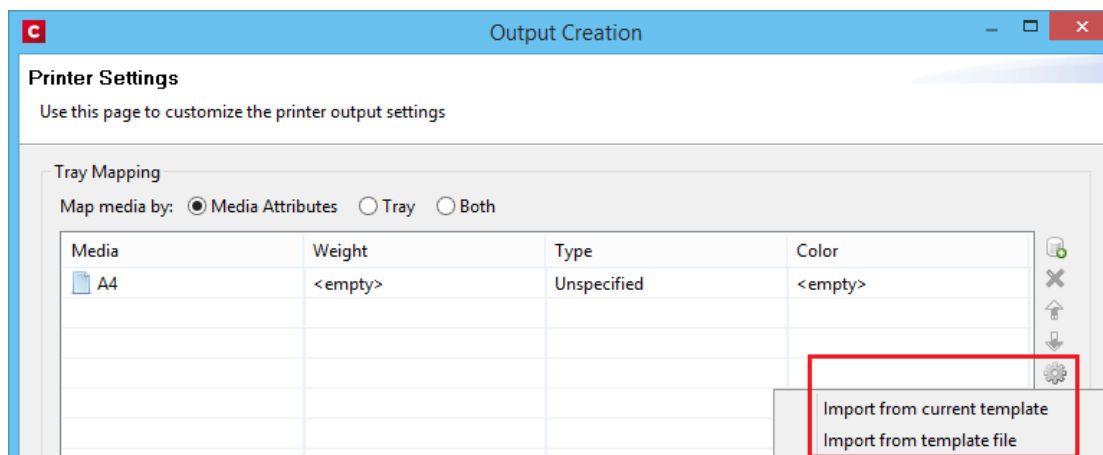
C
Output Creation

Printer Settings

Use this page to customize the printer output settings

Tray Mapping

Map media by: Media Attributes Tray Both

| Media | Weight | Type | Color |
|---|---|---|---|
| A4 | <empty> | Unspecified | <empty> |
| | | | |
| | | | |
| | | | |
| | | | |
| | | | |

Import from current template
Import from template file